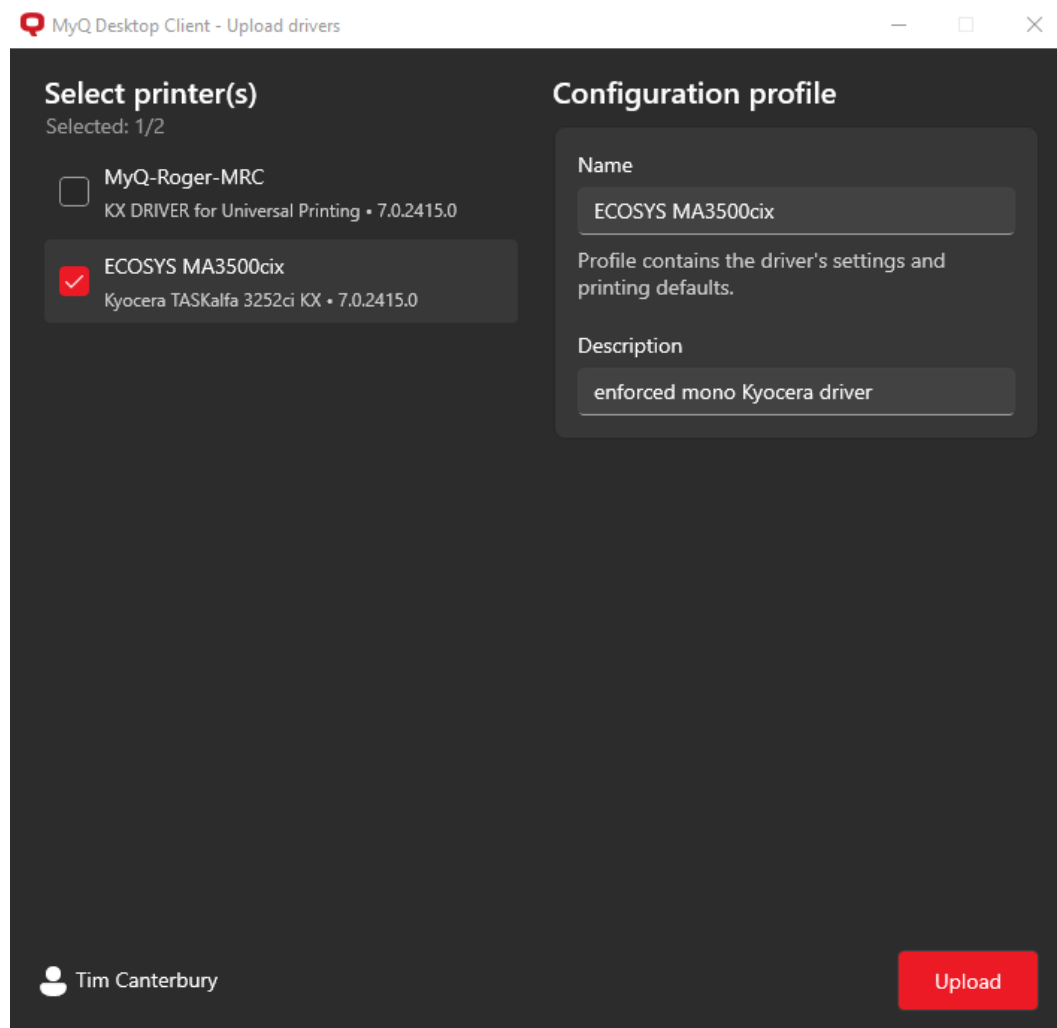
MyQ Desktop Client - Upload drivers

Select printer(s)
Selected: 1/2

MyQ-Roger-MRC
KX DRIVER for Universal Printing • 7.0.2415.0

ECOSYS MA3500cix
Kyocera TASKalfa 3252ci KX • 7.0.2415.0

Configuration profile

Name
ECOSYS MA3500cix
Profile contains the driver's settings and printing defaults.

Description
enforced mono Kyocera driver

Tim Canterbury

Upload